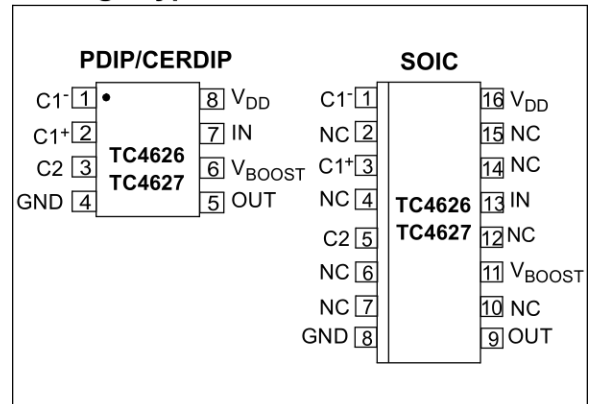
PDIP/CERDIP

$C1^-$ 1
$C1^+$ 2
C2 3
GND 4
TC4626
TC4627
8 $V_{DD}$
7 IN
6 $V_{BOOST}$
5 OUT

SOIC

$C1^-$ 1
NC 2
$C1^+$ 3
NC 4
C2 5
NC 6
NC 7
GND 8
TC4626
TC4627
16 $V_{DD}$
15 NC
14 NC
13 IN
12 NC
11 $V_{BOOST}$
10 NC
9 OUT